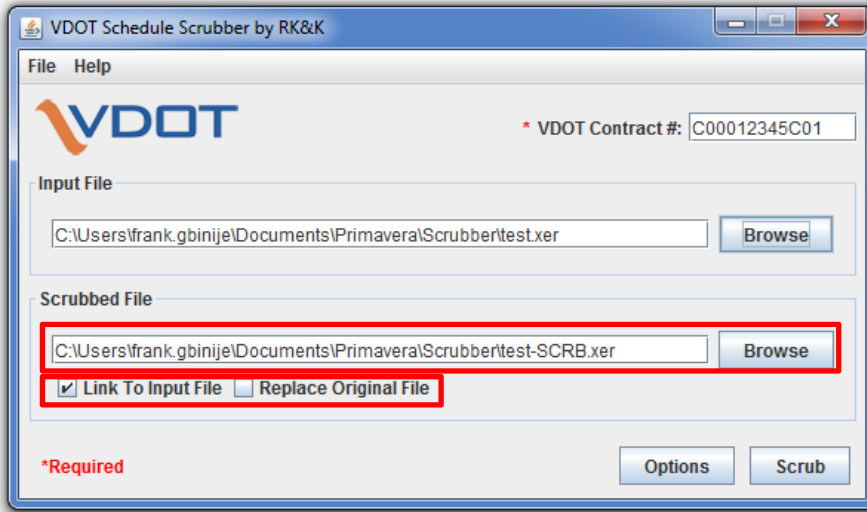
VDOT Schedule Scrubber by RK&K

File Help

VDOT

* VDOT Contract #: C00012345C01

Input File

C:\Users\frank.gbinije\Documents\Primavera\Scrubber\test.xer

Browse

Scrubbed File

C:\Users\frank.gbinije\Documents\Primavera\Scrubber\test-SCRB.xer

Browse

Link To Input File Replace Original File

*Required

Options Scrub